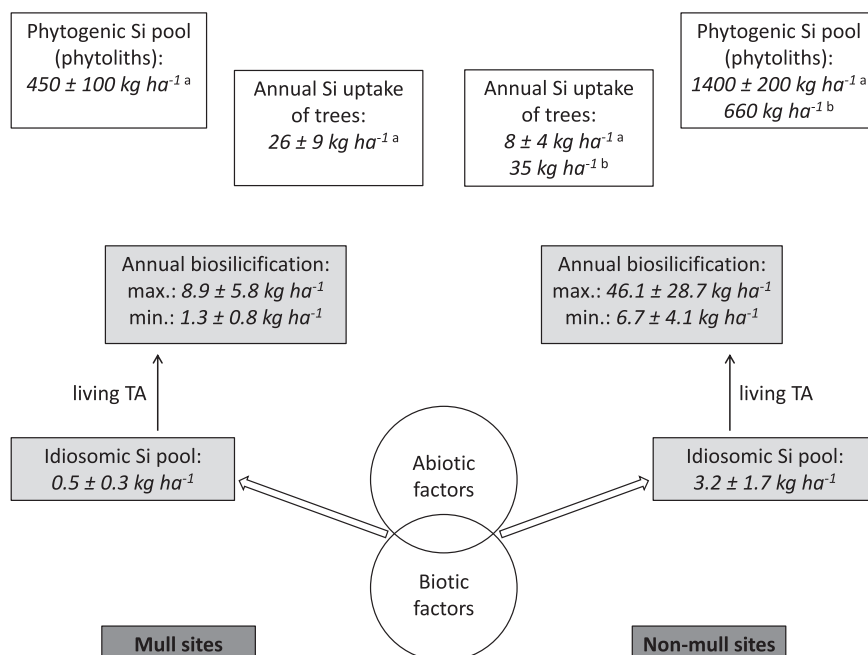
Phytogenic Si pool (phytoliths): $450 \pm 100$ $kg\ ha^{-1}$ $^{a}$

Annual Si uptake of trees: $26 \pm 9$ $kg\ ha^{-1}$ $^{a}$

Annual Si uptake of trees: $8 \pm 4$ $kg\ ha^{-1}$ $^{a}$ $35$ $kg\ ha^{-1}$ $^{b}$

Phytogenic Si pool (phytoliths): $1400 \pm 200$ $kg\ ha^{-1}$ $^{a}$ $660$ $kg\ ha^{-1}$ $^{b}$

Annual biosilicification: max.: $8.9 \pm 5.8$ $kg\ ha^{-1}$ min.: $1.3 \pm 0.8$ $kg\ ha^{-1}$

Annual biosilicification: max.: $46.1 \pm 28.7$ $kg\ ha^{-1}$ min.: $6.7 \pm 4.1$ $kg\ ha^{-1}$

living TA

living TA

Idiosomic Si pool: $0.5 \pm 0.3$ $kg\ ha^{-1}$

Abiotic factors

Idiosomic Si pool: $3.2 \pm 1.7$ $kg\ ha^{-1}$

Biotic factors

Mull sites

Non-mull sites